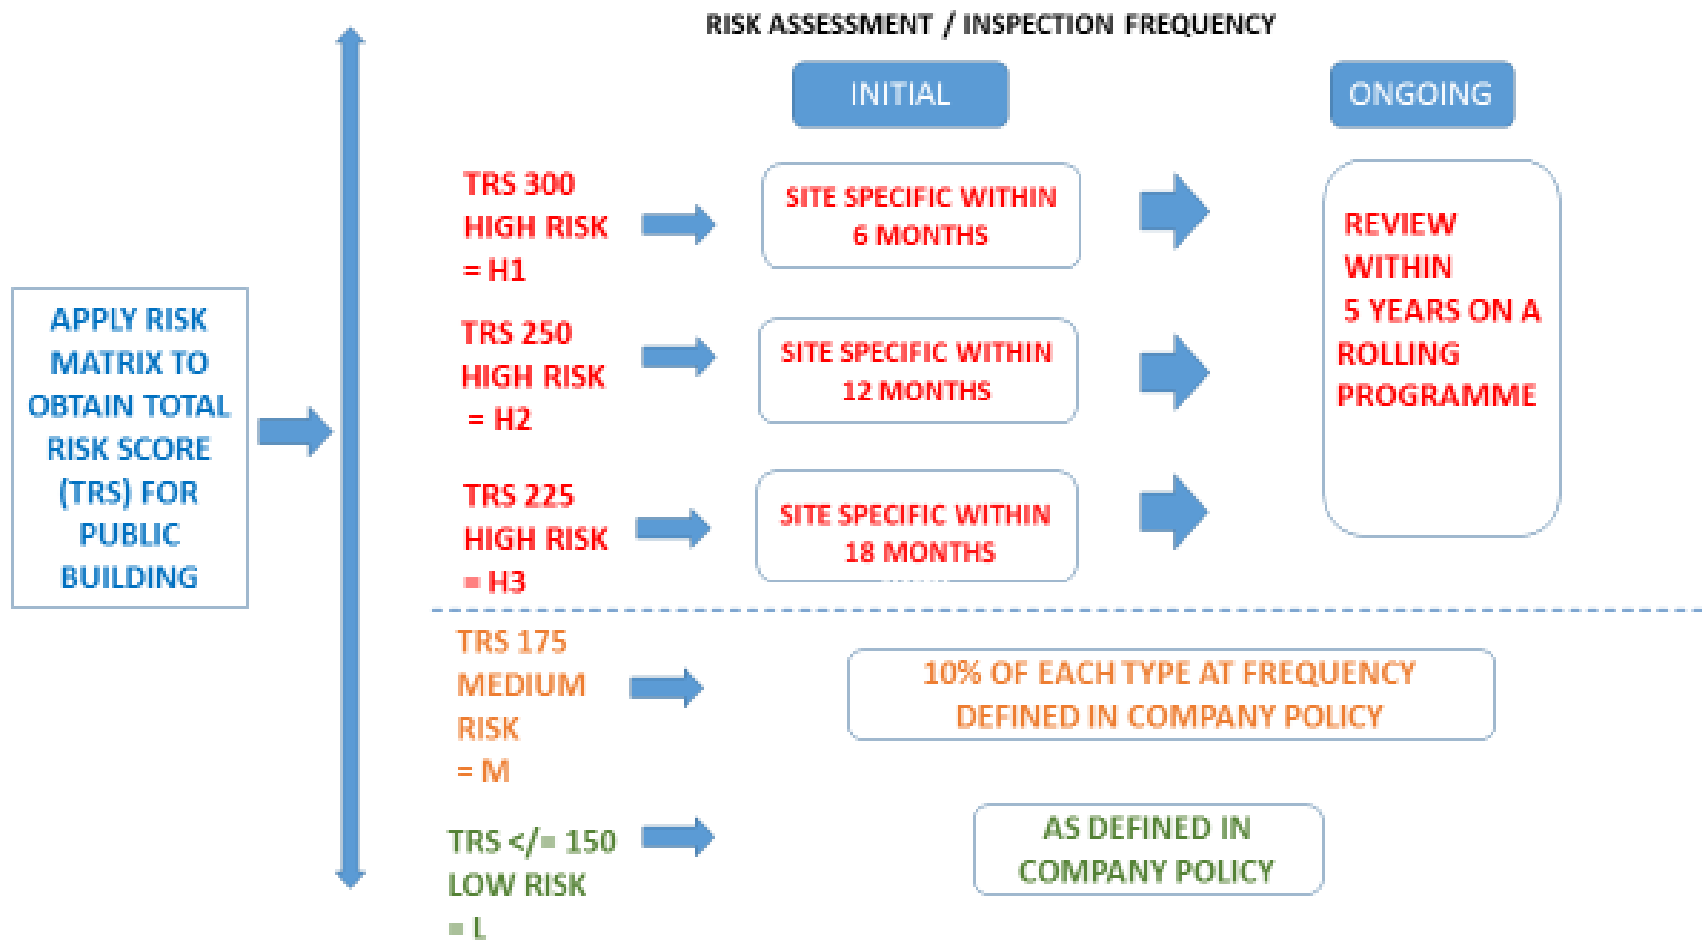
RISK ASSESSMENT / INSPECTION FREQUENCY

APPLY RISK MATRIX TO OBTAIN TOTAL RISK SCORE (TRS) FOR PUBLIC BUILDING

INITIAL

ONGOING

TRS 300 HIGH RISK = H1

SITE SPECIFIC WITHIN 6 MONTHS

TRS 250 HIGH RISK = H2

SITE SPECIFIC WITHIN 12 MONTHS

TRS 225 HIGH RISK = H3

SITE SPECIFIC WITHIN 18 MONTHS

REVIEW WITHIN 5 YEARS ON A ROLLING PROGRAMME

TRS 175 MEDIUM RISK = M

10% OF EACH TYPE AT FREQUENCY DEFINED IN COMPANY POLICY

TRS </= 150 LOW RISK = L

AS DEFINED IN COMPANY POLICY